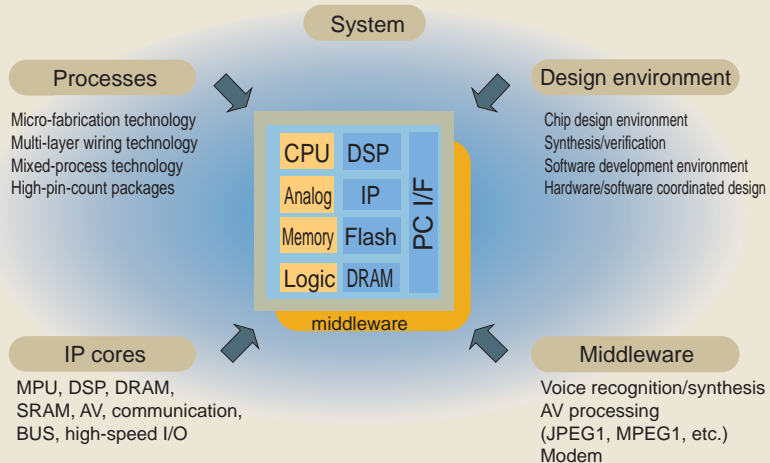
System

Processes

Micro-fabrication technology
Multi-layer wiring technology
Mixed-process technology
High-pin-count packages

Design environment

Chip design environment
Synthesis/verification
Software development environment
Hardware/software coordinated design

CPU
DSP
Analog
IP
Memory
Flash
Logic
DRAM
PC I/F
middleware

IP cores

MPU, DSP, DRAM,
SRAM, AV, communication,
BUS, high-speed I/O

Middleware

Voice recognition/synthesis
AV processing
(JPEG1, MPEG1, etc.)
Modem